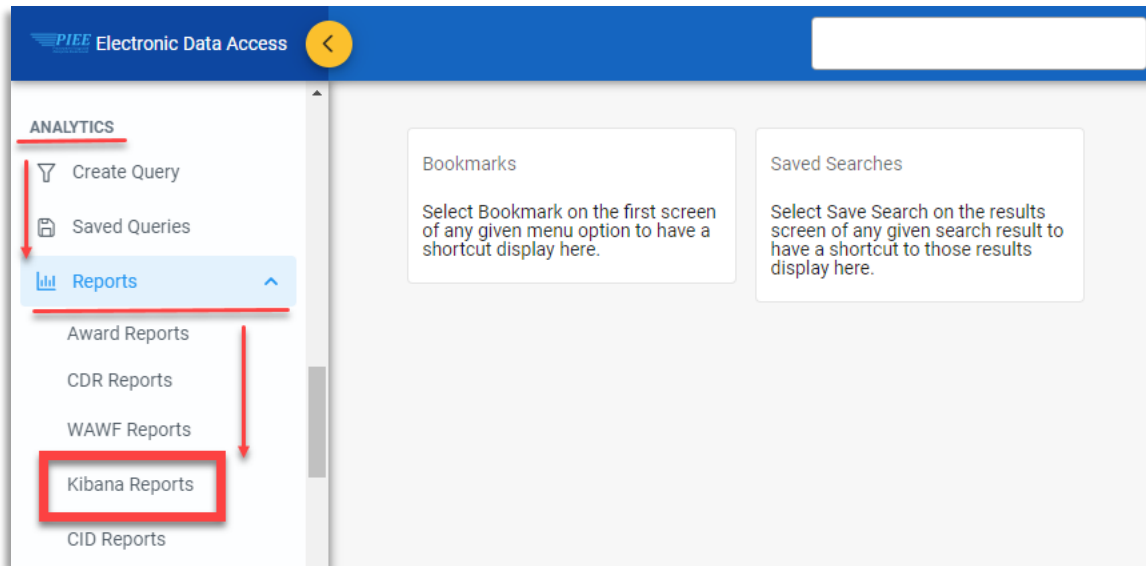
PIEE Electronic Data Access

ANALYTICS

Create Query

Saved Queries

Reports

Award Reports

CDR Reports

WAWF Reports

Kibana Reports

CID Reports

Bookmarks

Select Bookmark on the first screen of any given menu option to have a shortcut display here.

Saved Searches

Select Save Search on the results screen of any given search result to have a shortcut to those results display here.